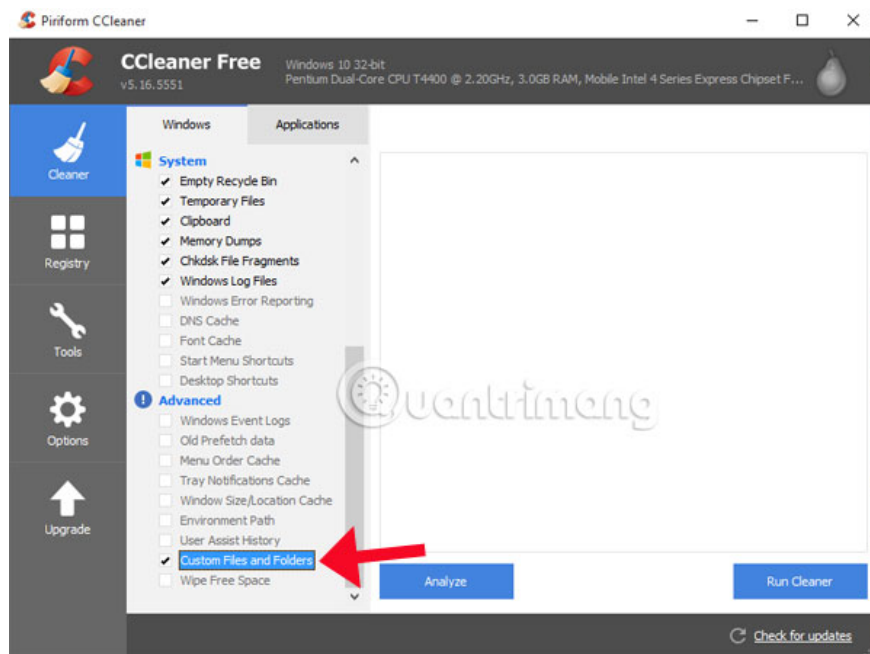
Piriform CCleaner

CCleaner Free
v5.16.5551
Windows 10 32-bit
Pentium Dual-Core CPU T4400 @ 2.20GHz, 3.0GB RAM, Mobile Intel 4 Series Express Chipset F...

Cleaner
Registry
Tools
Options
Upgrade

Windows
Applications

System
Empty Recycle Bin
Temporary Files
Clipboard
Memory Dumps
Chkdsk File Fragments
Windows Log Files
Windows Error Reporting
DNS Cache
Font Cache
Start Menu Shortcuts
Desktop Shortcuts
Advanced
Windows Event Logs
Old Prefetch data
Menu Order Cache
Tray Notifications Cache
Window Size/Location Cache
Environment Path
User Assist History
Custom Files and Folders
Wipe Free Space

Quantrimang

Analyze
Run Cleaner

Check for updates